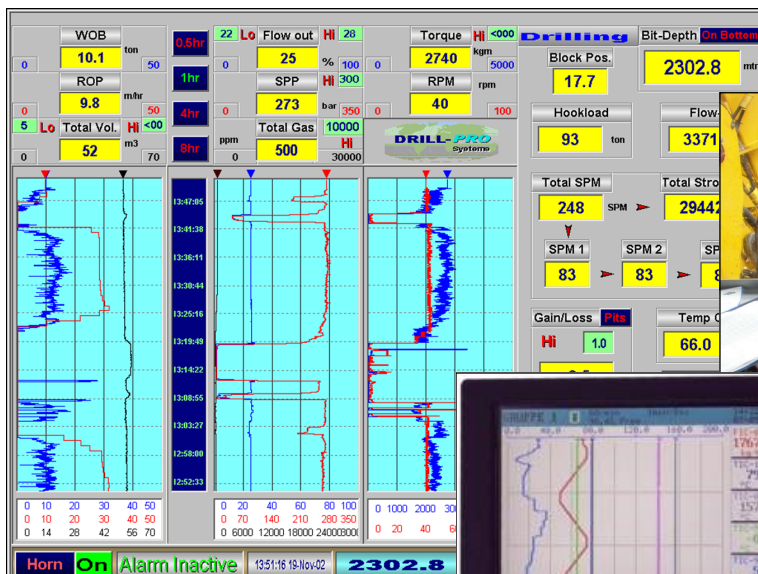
WOB
10.1 ton
0 50
ROP
9.8 m/hr
0 50
5 Lo Total Vol. Hi <00
52 m3
0 70

0.5hr
1hr
4hr
8hr

22 Lo Flow out Hi 28
25 %
0 100
SPP Hi 300
273 bar
0 350
ppm Total Gas 10000
500 Hi
0 30000

Torque Hi <000
2740 kgm
0 5000
RPM
40 rpm
0 100

DRILL-PRO Systems

Drilling
Bit-Depth On Bottom
Block Pos.
17.7
2302.8 mtr
Hookload
93 ton
Flow-
3371
Total SPM
248 SPM
Total Stro
29442
SPM 1
83
SPM 2
83
SP
8
Gain/Loss Pits
Hi 1.0
Temp O
66.0

13:47:05
13:41:38
13:36:11
13:30:44
13:25:16
13:19:49
13:14:22
13:08:55
13:03:27
12:58:00
12:52:33

0 10 20 30 40 50
0 10 20 30 40 50
0 14 28 42 56 70

0 20 40 60 80 100
0 70 140 210 280 350
0 6000 12000 18000 24000 30000

0 1000 2000 30
0 20 40 60

Horn On Alarm Inactive 13:51:16 19-Nov-02 2302.8

GRUPPE 1 8